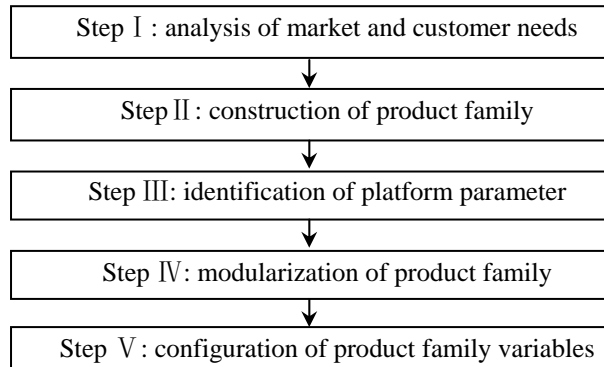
Step Ⅰ: analysis of market and customer needs

Step Ⅱ: construction of product family

Step Ⅲ: identification of platform parameter

Step Ⅳ: modularization of product family

Step Ⅴ: configuration of product family variables